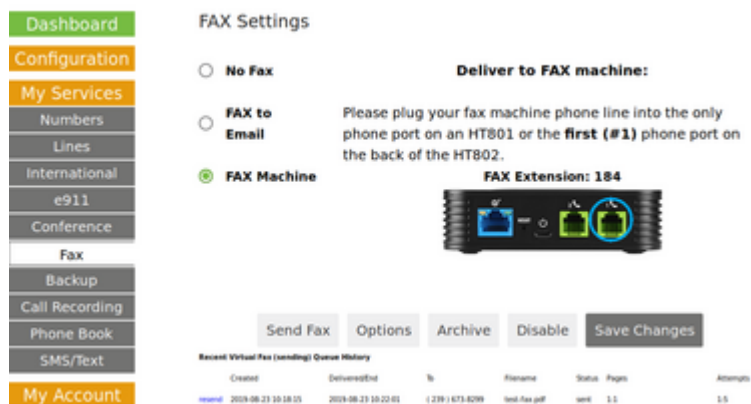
Dashboard
Configuration
My Services
Numbers
Lines
International
e911
Conference
Fax
Backup
Call Recording
Phone Book
SMS/Text
My Account

FAX Settings

No Fax

FAX to Email

FAX Machine

Deliver to FAX machine:

Please plug your fax machine phone line into the only phone port on an HT801 or the **first (#1)** phone port on the back of the HT802.

FAX Extension: 184

Send Fax
Options
Archive
Disable
Save Changes

Recent Virtual Fax (sending) Queue History

| | Created | Delivered/End | To | Filename | Status | Pages | Attempts |
|---|---|---|---|---|---|---|---|
| resend | 2019-08-23 10:18:15 | 2019-08-23 10:22:01 | ( 239 ) 673-8299 | test-fax.pdf | sent | 1:1 | 1:5 |